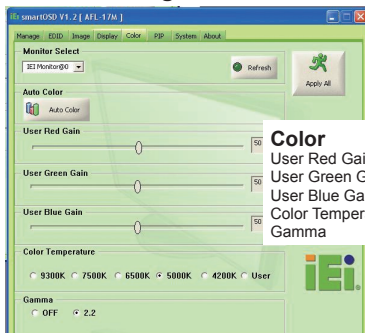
smartOSD V1.2 [ AFL-17M ]

Manage EDID Image Display Color PIP System About

Monitor Select

IEI Monitor@0

Refresh

Apply All

Auto Color

Auto Color

User Red Gain

50

User Green Gain

50

User Blue Gain

50

Color Temperature

9300K 7500K 6500K 5000K 4200K User

Gamma

OFF 2.2

Color
User Red Gai
User Green G
User Blue Ga
Color Temper
Gamma